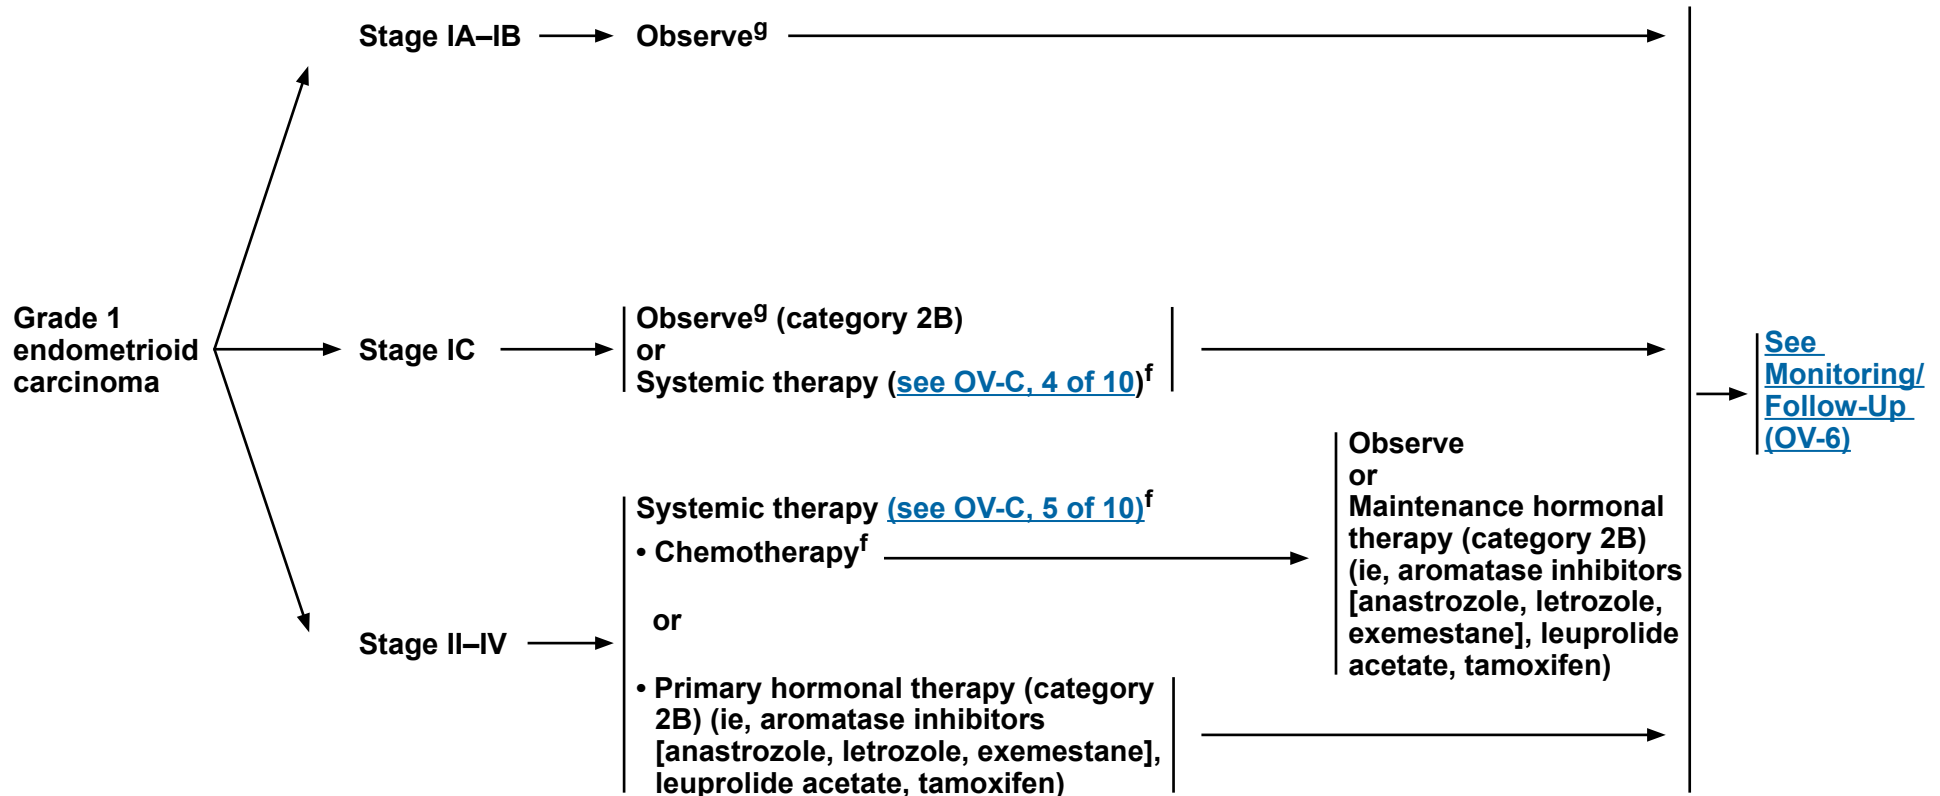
Stage IA–IB

Observe$^{g}$

Grade 1 endometrioid carcinoma

Stage IC

Observe$^{g}$ (category 2B)
or
Systemic therapy (see OV-C, 4 of 10)$^{f}$

See Monitoring/ Follow-Up (OV-6)

Observe
or
Maintenance hormonal therapy (category 2B) (ie, aromatase inhibitors [anastrozole, letrozole, exemestane], leuprolide acetate, tamoxifen)

Stage II–IV

Systemic therapy (see OV-C, 5 of 10)$^{f}$
• Chemotherapy$^{f}$

or

• Primary hormonal therapy (category 2B) (ie, aromatase inhibitors [anastrozole, letrozole, exemestane], leuprolide acetate, tamoxifen)